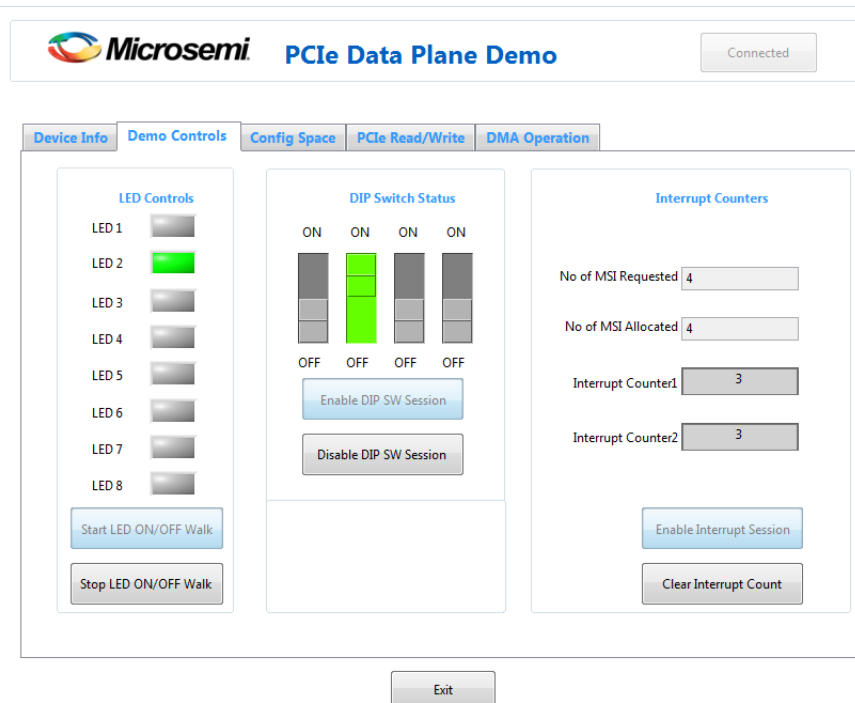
Microsemi. PCIe Data Plane Demo

Connected

Device Info | Demo Controls | Config Space | PCIe Read/Write | DMA Operation

LED Controls

LED 1
LED 2
LED 3
LED 4
LED 5
LED 6
LED 7
LED 8

Start LED ON/OFF Walk

Stop LED ON/OFF Walk

DIP Switch Status

ON ON ON ON

OFF OFF OFF OFF

Enable DIP SW Session

Disable DIP SW Session

Interrupt Counters

No of MSI Requested 4

No of MSI Allocated 4

Interrupt Counter1 3

Interrupt Counter2 3

Enable Interrupt Session

Clear Interrupt Count

Exit